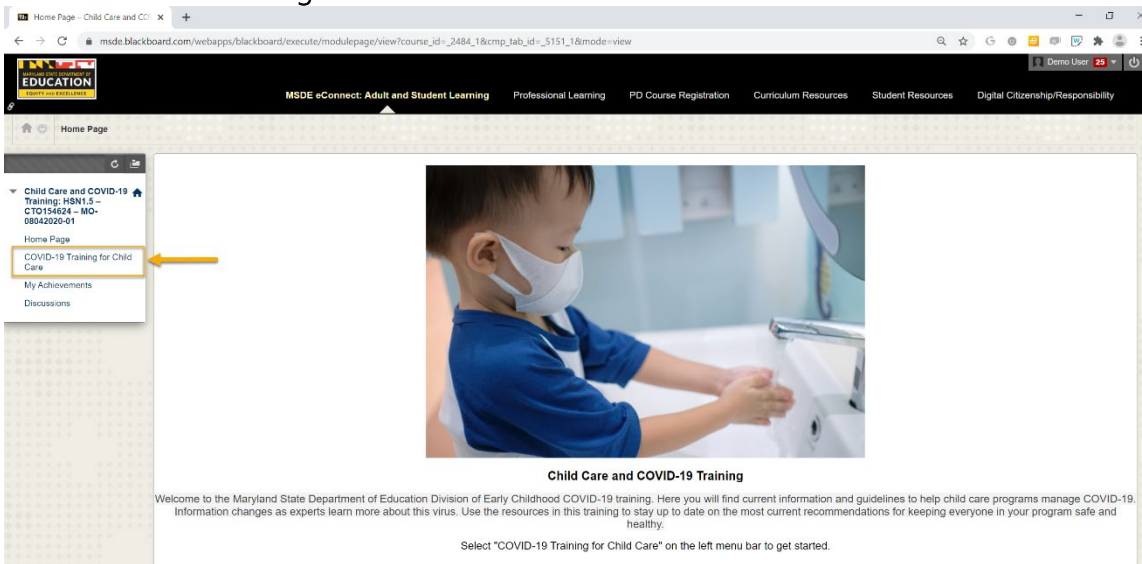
Home Page – Child Care and CO ×

msde.blackboard.com/webapps/blackboard/execute/modulepage/view?course_id=_2484_1&cmp_tab_id=_5151_1&mode=view

MARYLAND STATE DEPARTMENT OF EDUCATION EQUITY AND EXCELLENCE

Demo User 25

MSDE eConnect: Adult and Student Learning | Professional Learning | PD Course Registration | Curriculum Resources | Student Resources | Digital Citizenship/Responsibility

Home Page

Child Care and COVID-19 Training: HSN1.5 – CTO154624 – MO-08042020-01

Home Page

COVID-19 Training for Child Care

My Achievements

Discussions

Child Care and COVID-19 Training

Welcome to the Maryland State Department of Education Division of Early Childhood COVID-19 training. Here you will find current information and guidelines to help child care programs manage COVID-19. Information changes as experts learn more about this virus. Use the resources in this training to stay up to date on the most current recommendations for keeping everyone in your program safe and healthy.

Select "COVID-19 Training for Child Care" on the left menu bar to get started.